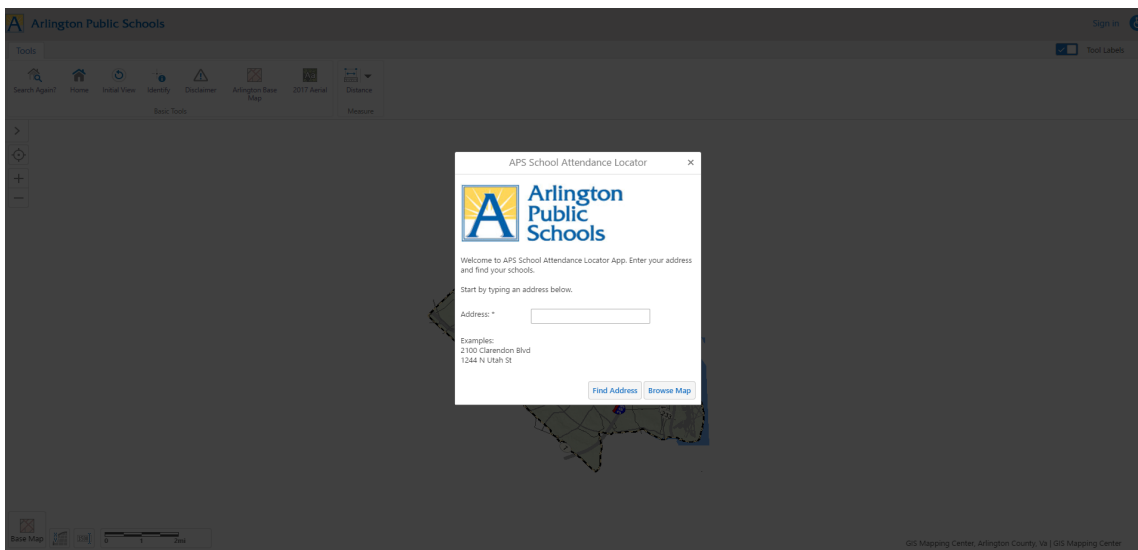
Arlington Public Schools

Sign In

Tools

Tool Labels

Search Agent
Home
Initial View
Identify
Disclaimer
Arlington Base Map
2017 Aerial
Basic Tools

Distance
Measure

APS School Attendance Locator

×

Arlington Public Schools

Welcome to APS School Attendance Locator App. Enter your address and find your schools.

Start by typing an address below.

Address: *

Examples:
2100 Clarendon Blvd
1244 N Utah St

Find Address
Browse Map

Base Map

0 1 2mi

GIS Mapping Center, Arlington County, Va | GIS Mapping Center